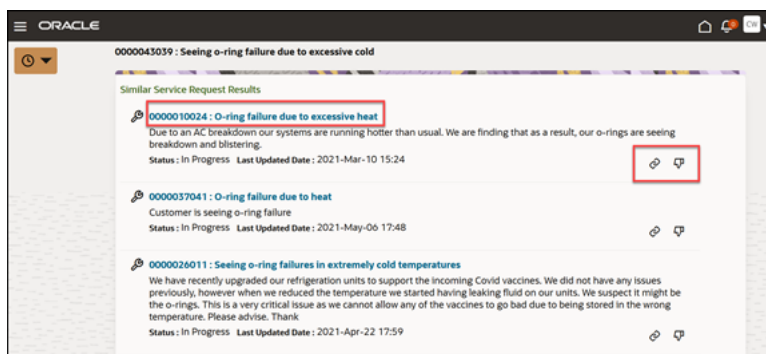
ORACLE

CW

0000043039 : Seeing o-ring failure due to excessive cold

Similar Service Request Results

0000010024 : O-ring failure due to excessive heat
Due to an AC breakdown our systems are running hotter than usual. We are finding that as a result, our o-rings are seeing breakdown and blistering.
Status : In Progress Last Updated Date : 2021-Mar-10 15:24

0000037041 : O-ring failure due to heat
Customer is seeing o-ring failure
Status : In Progress Last Updated Date : 2021-May-06 17:48

0000026011 : Seeing o-ring failures in extremely cold temperatures
We have recently upgraded our refrigeration units to support the incoming Covid vaccines. We did not have any issues previously, however when we reduced the temperature we started having leaking fluid on our units. We suspect it might be the o-rings. This is a very critical issue as we cannot allow any of the vaccines to go bad due to being stored in the wrong temperature. Please advise. Thank
Status : In Progress Last Updated Date : 2021-Apr-22 17:59